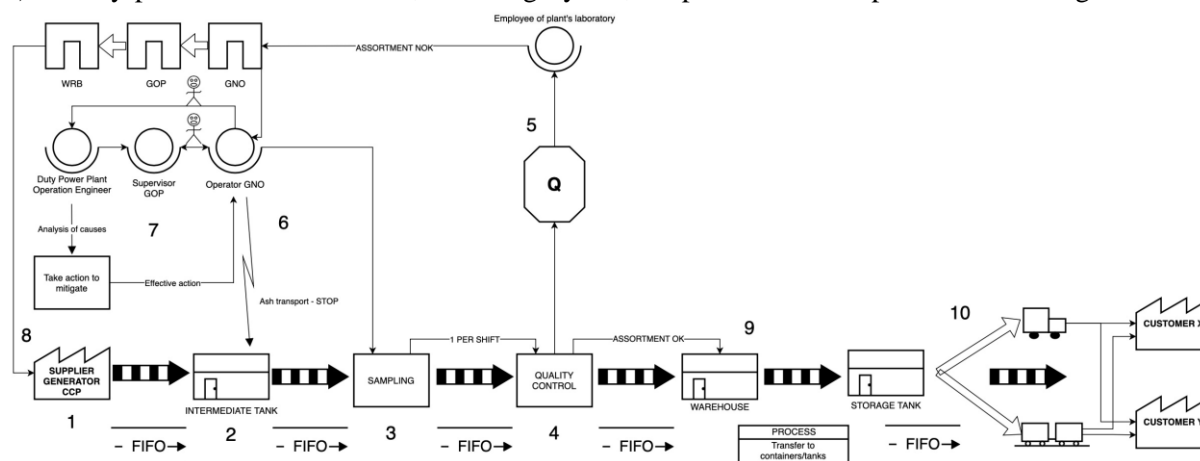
Employee of plant's laboratory

ASSORTMENT NOK

WRB

GOP

GNO

5

Q

Duty Power Plant Operation Engineer

Supervisor GOP

Operator GNO

Analysis of causes

7

6

Take action to mitigate

Effective action

Ash transport - STOP

8

10

1 PER SHIFT

ASSORTMENT OK

9

CUSTOMER X

SUPPLIER GENERATOR CCP

INTERMEDIATE TANK

SAMPLING

QUALITY CONTROL

WAREHOUSE

STORAGE TANK

CUSTOMER Y

1

2

3

4

- FIFO→

- FIFO→

- FIFO→

- FIFO→

PROCESS

Transfer to containers/tanks

- FIFO→